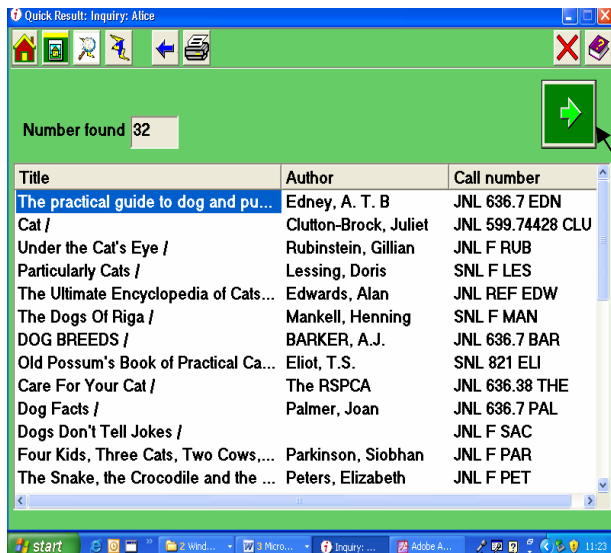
Quick Result: Inquiry: Alice

Number found 32

| Title | Author | Call number |
|---|---|---|
| The practical guide to dog and pu... | Edney, A. T. B | JNL 636.7 EDN |
| Cat / | Clutton-Brock, Juliet | JNL 599.74428 CLU |
| Under the Cat's Eye / | Rubinstein, Gillian | JNL F RUB |
| Particularly Cats / | Lessing, Doris | SNL F LES |
| The Ultimate Encyclopedia of Cats... | Edwards, Alan | JNL REF EDW |
| The Dogs Of Riga / | Mankell, Henning | SNL F MAN |
| DOG BREEDS / | BARKER, A.J. | JNL 636.7 BAR |
| Old Possum's Book of Practical Ca... | Eliot, T.S. | SNL 821 ELI |
| Care For Your Cat / | The RSPCA | JNL 636.38 THE |
| Dog Facts / | Palmer, Joan | JNL 636.7 PAL |
| Dogs Don't Tell Jokes / | | JNL F SAC |
| Four Kids, Three Cats, Two Cows,... | Parkinson, Siobhan | JNL F PAR |
| The Snake, the Crocodile and the ... | Peters, Elizabeth | JNL F PET |

start 2 Wind... 3 Micro... Inquiry: ... Adobe A... 11:23